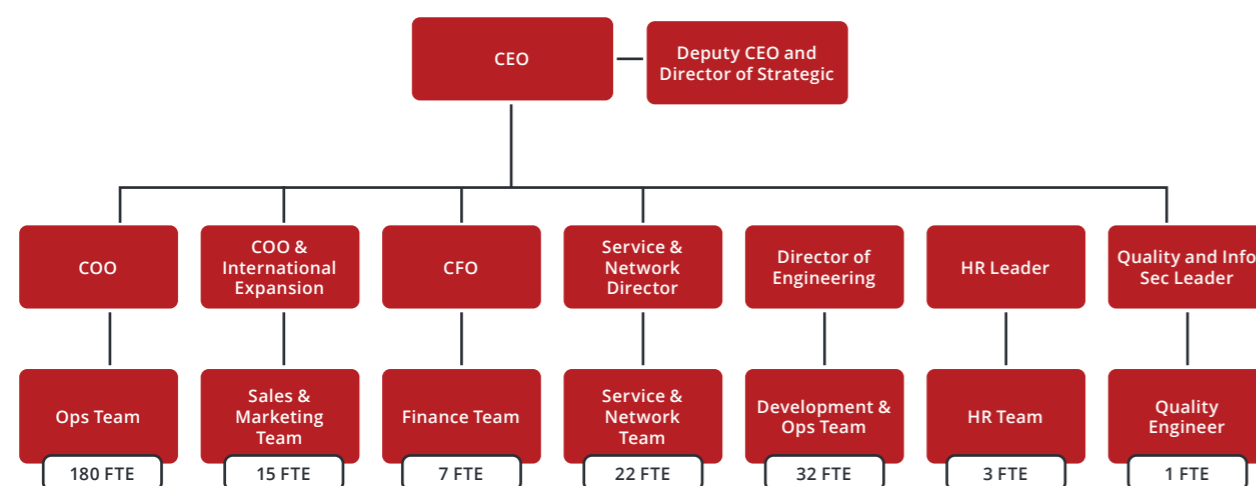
CEO

Deputy CEO and Director of Strategic

COO

COO & International Expansion

CFO

Service & Network Director

Director of Engineering

HR Leader

Quality and Info Sec Leader

Ops Team

180 FTE

Sales & Marketing Team

15 FTE

Finance Team

7 FTE

Service & Network Team

22 FTE

Development & Ops Team

32 FTE

HR Team

3 FTE

Quality Engineer

1 FTE